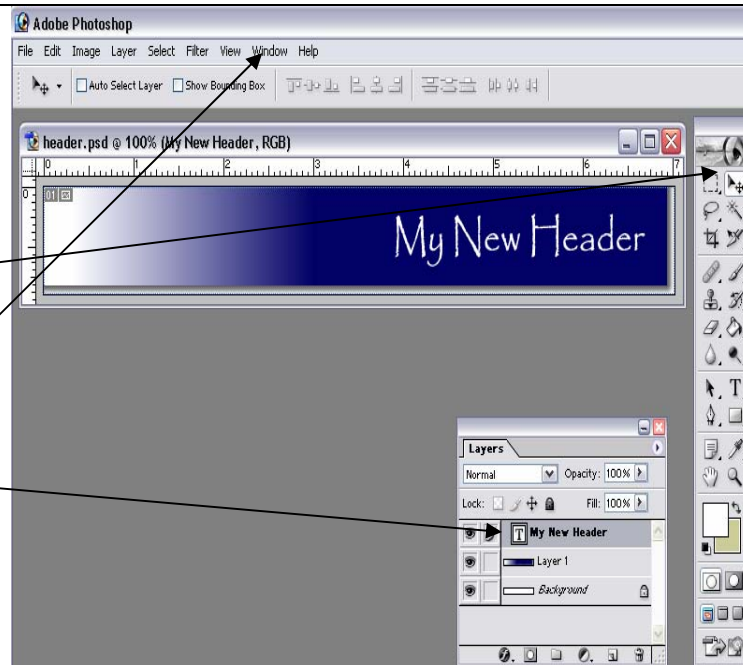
Adobe Photoshop

File Edit Image Layer Select Filter View Window Help

Auto Select Layer Show Bounding Box

header.psd @ 100% (My New Header, RGB)

0 1 2 3 4 5 6 7

01

My New Header

Layers

Normal Opacity: 100%

Lock: Fill: 100%

My New Header

Layer 1

Background